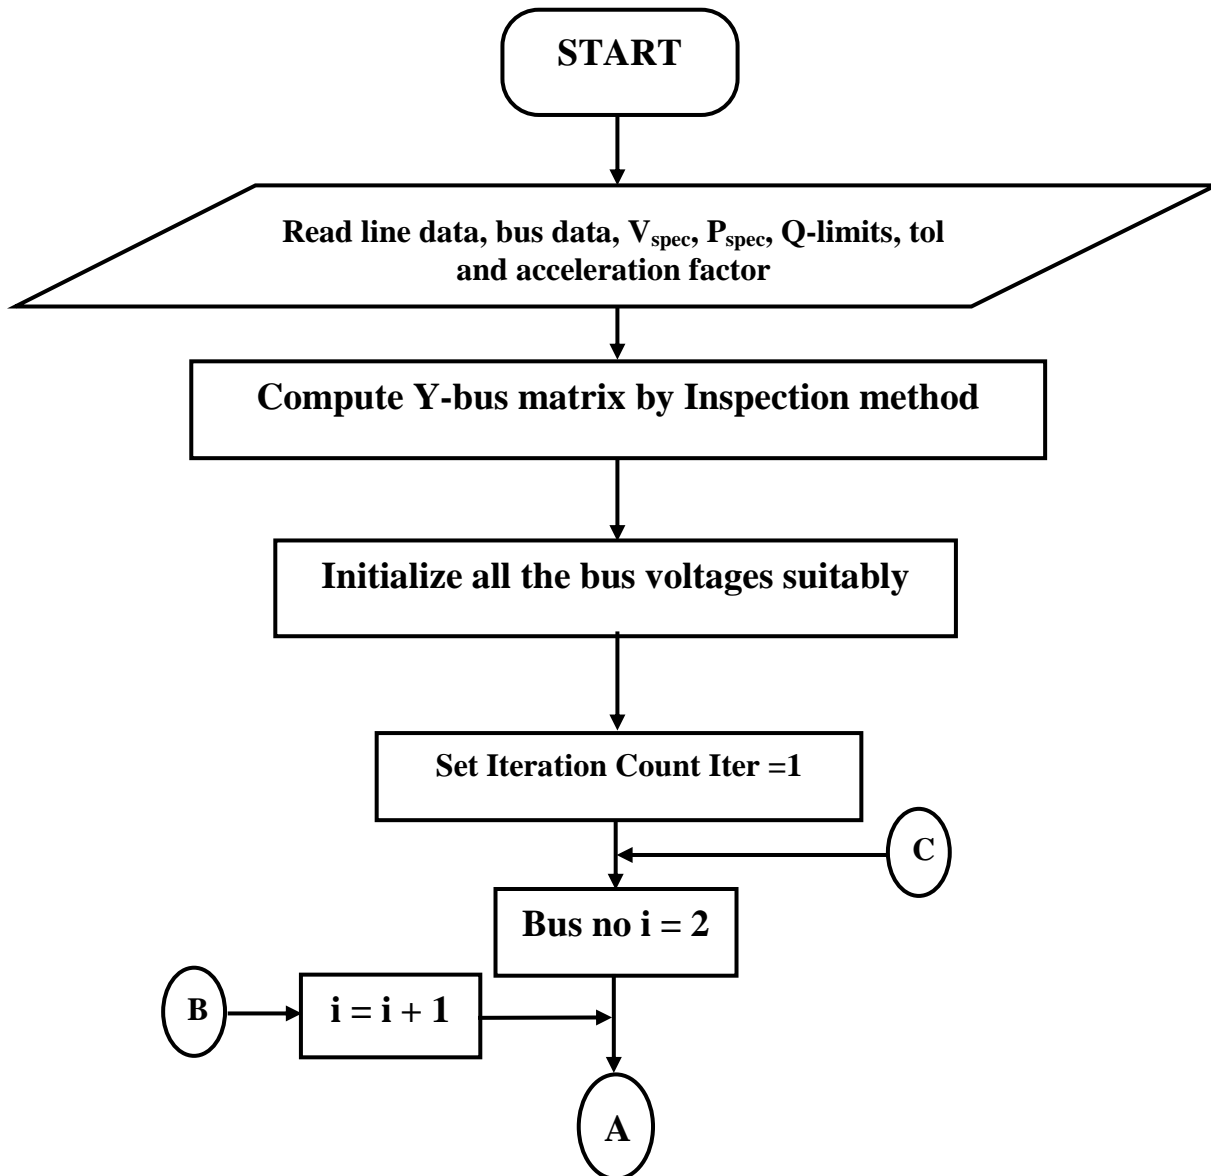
START

Read line data, bus data, $V_{spec}$, $P_{spec}$, Q-limits, tol and acceleration factor

Compute Y-bus matrix by Inspection method

Initialize all the bus voltages suitably

Set Iteration Count Iter =1

C

Bus no i = 2

B

i = i + 1

A